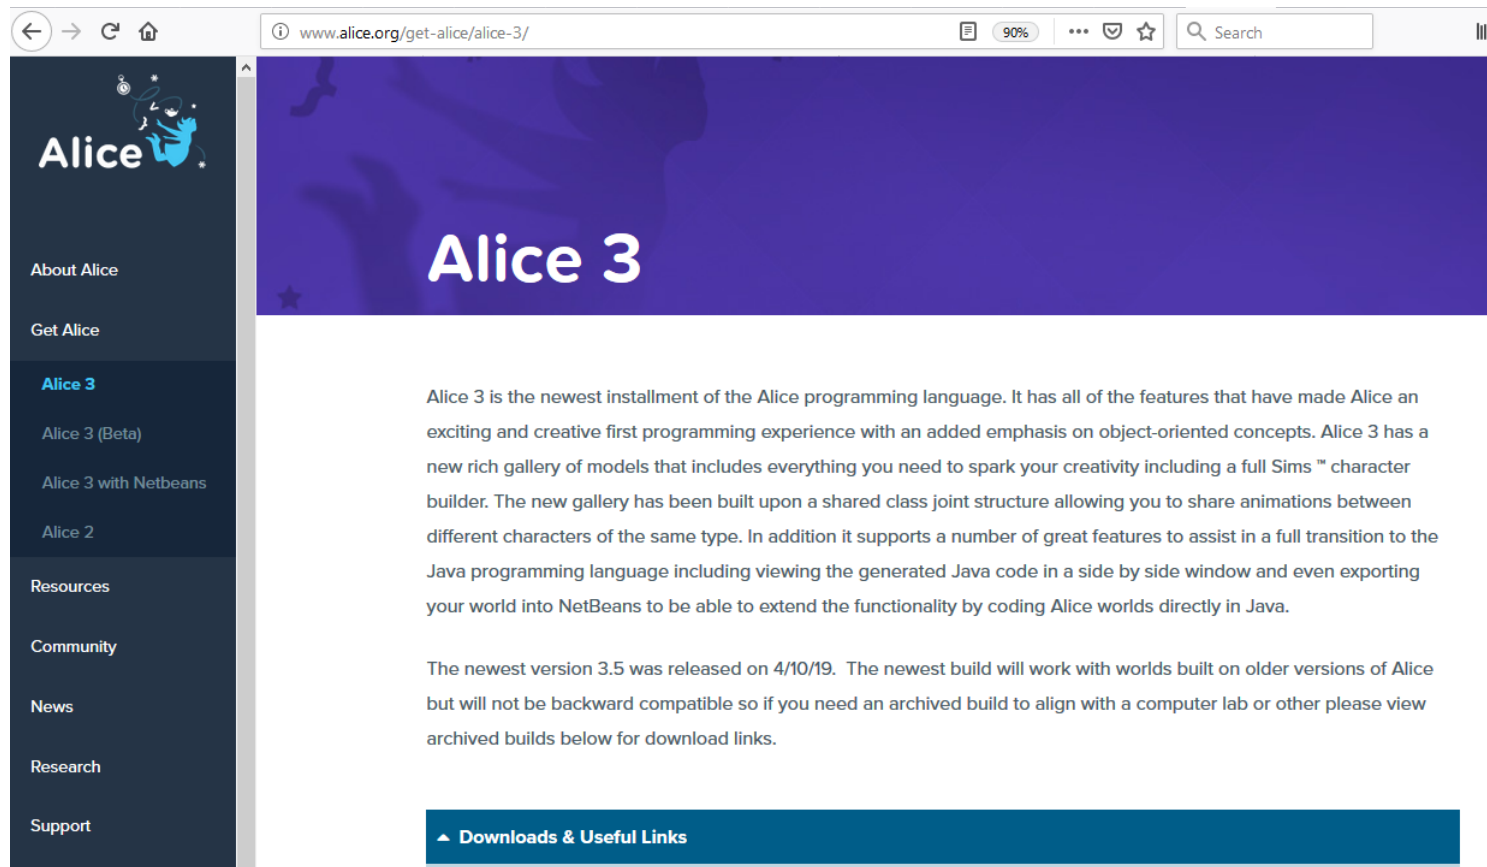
www.alice.org/get-alice/alice-3/

90%

Search

Alice

About Alice

Get Alice

Alice 3

Alice 3 (Beta)

Alice 3 with Netbeans

Alice 2

Resources

Community

News

Research

Support

Alice 3

Alice 3 is the newest installment of the Alice programming language. It has all of the features that have made Alice an exciting and creative first programming experience with an added emphasis on object-oriented concepts. Alice 3 has a new rich gallery of models that includes everything you need to spark your creativity including a full Sims ™ character builder. The new gallery has been built upon a shared class joint structure allowing you to share animations between different characters of the same type. In addition it supports a number of great features to assist in a full transition to the Java programming language including viewing the generated Java code in a side by side window and even exporting your world into NetBeans to be able to extend the functionality by coding Alice worlds directly in Java.

The newest version 3.5 was released on 4/10/19. The newest build will work with worlds built on older versions of Alice but will not be backward compatible so if you need an archived build to align with a computer lab or other please view archived builds below for download links.

Downloads & Useful Links